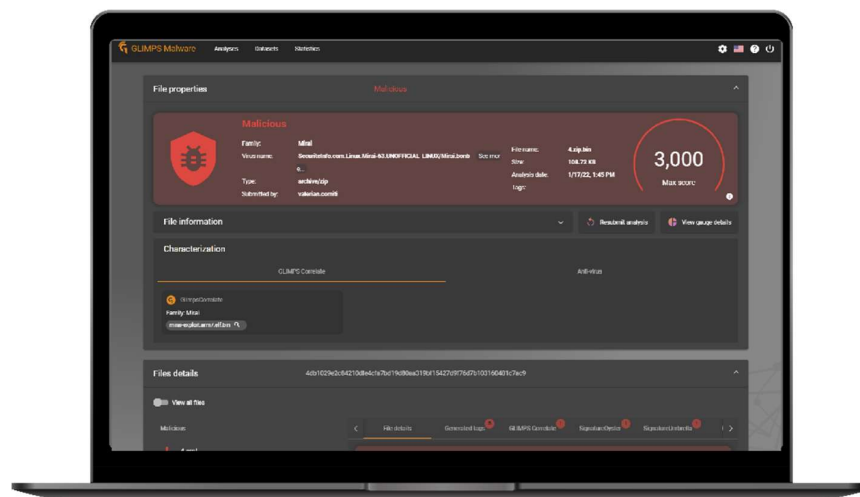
GLIMPS Malware Analyses Datasets Statistics

File properties Malicious

Malicious

Family: Mirai
Virus name: Securiteinfo.com.Linux.Mirai-92.UNOFFICIAL LINUX/Mirai.bonb See more
Type: archive/zip
Submitted by: valerian.comiti

File name: 4.zip.bin
Size: 108.73 KB
Analysis date: 1/17/22, 1:45 PM
Tags:

3,000
Max score

File information
Resubmit analysis
View gauge details

Characterization

GLIMPS Correlate
Anti-virus

GlimpsCorrelate
Family: Mirai
mirai-exploit.arm/.elf.bin

Files details 4cb1029e2c84210d8e4cfa7bd19d86ea019bf15427d9f76d7b103160401c7ac9

View all files

Malicious

File details
Generated tags
GLIMPS Correlate
SignatureOyster
SignatureUnlimite